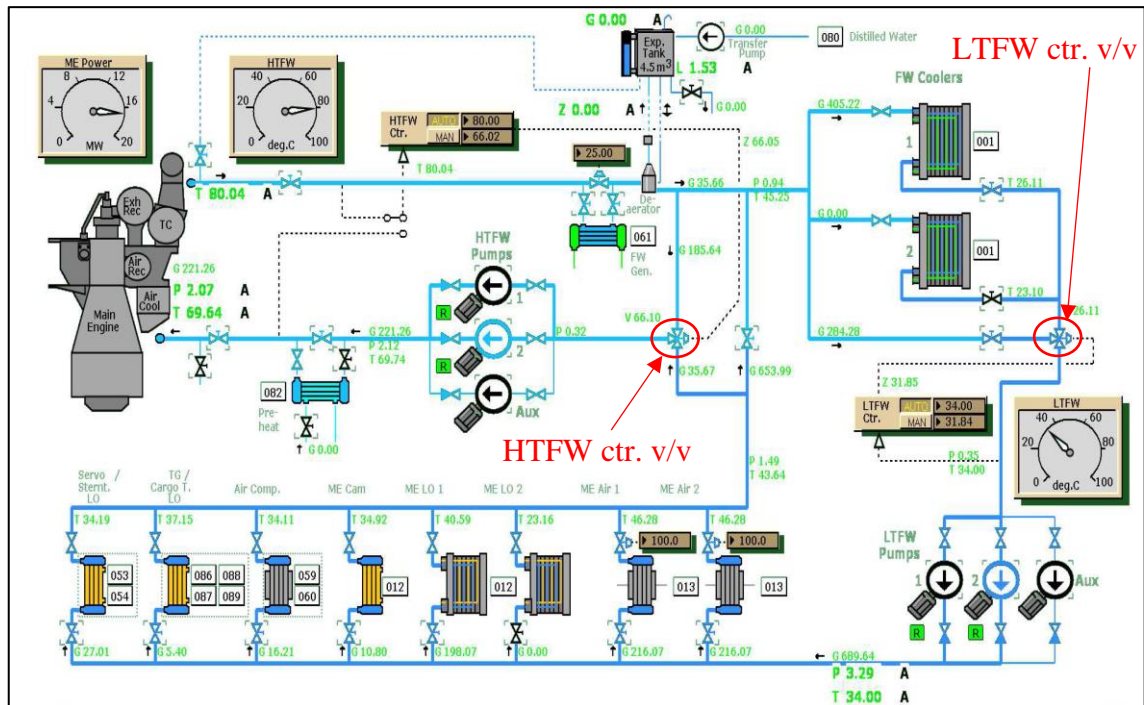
ME Power
0 4 8 12 16 20
MW

HTFW
0 20 40 60 80 100
deg.C

G 0.00
A
Exp. Tank 4.5 m3
L 1.53
G 0.00 Transfer Pump
A
080 Distilled Water

LTFW ctr. v/v

FW Coolers

HTFW Ctr.
AUTO 80.00
MAN 66.02

Z 0.00
A
G 0.00
Z 66.05

T 80.04
T 80.04
A

25.00
De-aerator
061
FW Gen.

G 405.22
1
001
G 35.66
P 0.94
T 45.25
T 26.11
G 0.00
2
001
T 23.10
G 185.64

Exh Rec
TC
Air Rec
Air Cool
Main Engine

G 221.26
P 2.07
A
T 69.64
A

HTFW Pumps
1
R
2
R
Aux

G 221.26
P 2.12
T 69.74
P 0.32
V 66.10
G 35.67
G 653.99
G 284.28
26.11

082
Pre-heat
G 0.00

HTFW ctr. v/v

Z 31.85
LTFW Ctr.
AUTO 34.00
MAN 31.84

LTFW
0 20 40 60 80 100
deg.C

P 1.49
T 43.64
P 0.35
T 34.00

Servo / Stemt. LO
TG / Cargo T. LO
Air Comp.
ME Cam
ME LO 1
ME LO 2
ME Air 1
ME Air 2

T 34.19
T 37.15
T 34.11
T 34.92
T 40.59
T 23.16
T 46.28
100.0
T 46.28
100.0

053
054
086
087
088
089
059
060
012
012
013
013

LTFW Pumps
1
2
Aux
R
R

G 27.01
G 5.40
G 16.21
G 10.80
G 198.07
G 0.00
G 216.07
G 216.07
G 689.64
P 3.29
A
T 34.00
A